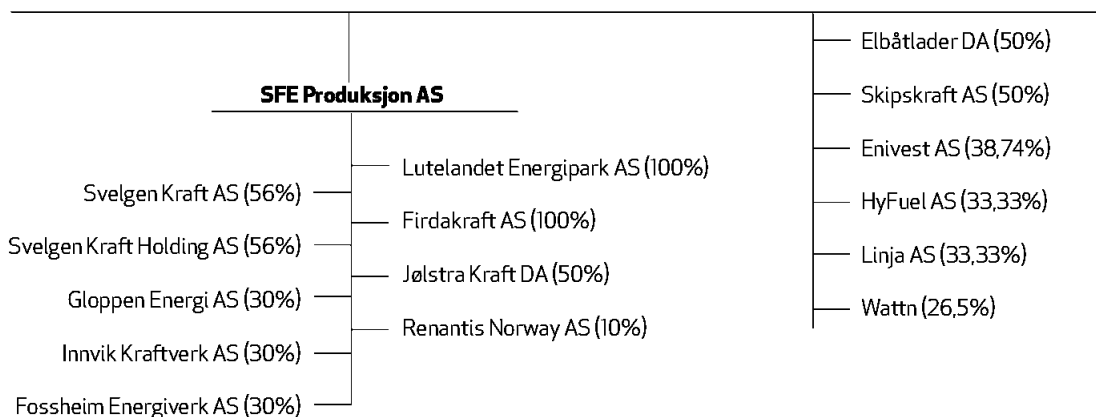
SFE Produksjon AS

Lutelandet Energipark AS (100%)
Firdakraft AS (100%)
Jølstra Kraft DA (50%)
Renantis Norway AS (10%)

Svelgen Kraft AS (56%)
Svelgen Kraft Holding AS (56%)
Gloppen Energi AS (30%)
Innvik Kraftverk AS (30%)
Fossheim Energiverk AS (30%)

Elbåtlader DA (50%)
Skipskraft AS (50%)
Enivest AS (38,74%)
HyFuel AS (33,33%)
Linja AS (33,33%)
Wattn (26,5%)